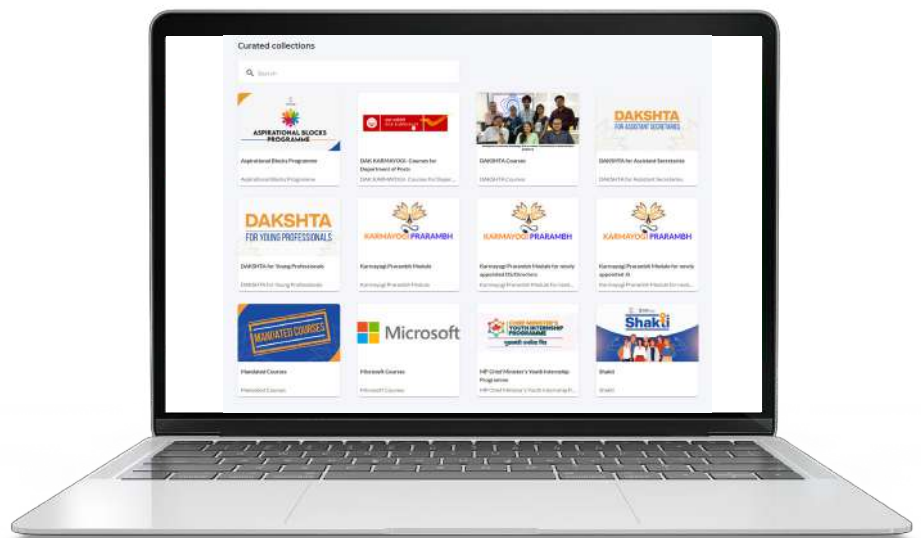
Curated collections

Search

ASPIRATIONAL BLOCKS PROGRAMME

Aspirational Blocks Programme

Aspirational Blocks Programme

DAK KARMAYOGI - Courses for Department of Posts

DAK KARMAYOGI - Courses for Depar...

DAKSHTA Courses

DAKSHTA Courses

DAKSHTA FOR ASSISTANT SECRETARIES

DAKSHTA for Assistant Secretaries

DAKSHTA for Assistant Secretaries

DAKSHTA FOR YOUNG PROFESSIONALS

DAKSHTA for Young Professionals

DAKSHTA for Young Professionals

KARMAYOGI PRARAMBH

Karmayogi Prarambh Module

Karmayogi Prarambh Module

KARMAYOGI PRARAMBH

Karmayogi Prarambh Module for newly appointed DS/Directors

Karmayogi Prarambh Module for new...

KARMAYOGI PRARAMBH

Karmayogi Prarambh Module for newly appointed JS

Karmayogi Prarambh Module for newly...

MANDATED COURSES

Mandated Courses

Mandated Courses

Microsoft

Microsoft Courses

Microsoft Courses

CHIEF MINISTER'S YOUTH INTERNSHIP PROGRAMME

MP Chief Minister's Youth Internship Programme

MP Chief Minister's Youth Internship P...

Shakti

Shakti

Shakti